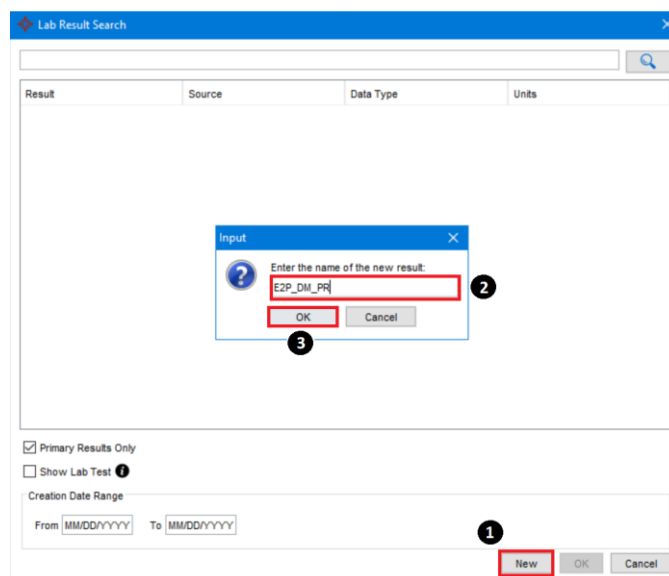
Lab Result Search

| Result | Source | Data Type | Units |
|---|---|---|---|

Input

Enter the name of the new result:

E2P_DM_PR

2

OK

Cancel

3

Primary Results Only

Show Lab Test

Creation Date Range

From MM/DD/YYYY To MM/DD/YYYY

1

New

OK

Cancel